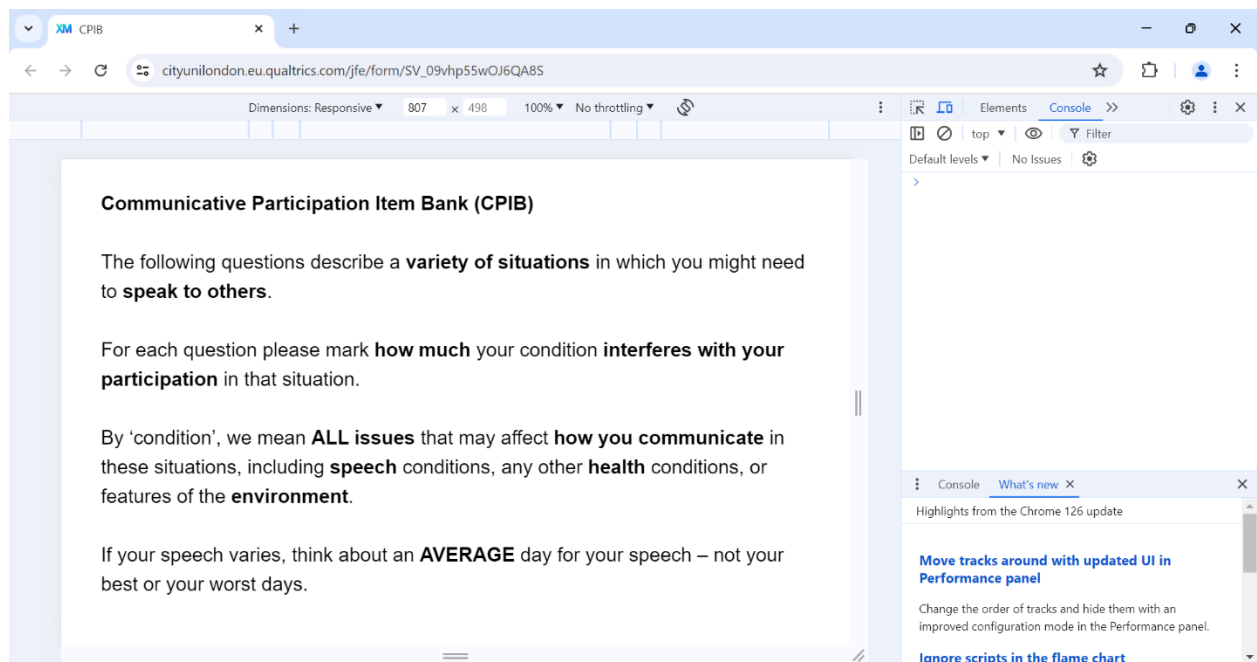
XM CPIB
×
+
cityunilondon.eu.qualtrics.com/jfe/form/SV_09vhp55wOJ6QA8S

Dimensions: Responsive ▼ 807 × 498 100% ▼ No throttling ▼

Elements Console >>

top ▼ Filter
Default levels ▼ No Issues

>

Communicative Participation Item Bank (CPIB)

The following questions describe a **variety of situations** in which you might need to **speak to others**.

For each question please mark **how much** your condition **interferes with your participation** in that situation.

By 'condition', we mean **ALL issues** that may affect **how you communicate** in these situations, including **speech** conditions, any other **health** conditions, or features of the **environment**.

If your speech varies, think about an **AVERAGE** day for your speech – not your best or your worst days.

Console What's new ×

Highlights from the Chrome 126 update

Move tracks around with updated UI in Performance panel

Change the order of tracks and hide them with an improved configuration mode in the Performance panel.

Ignore scripts in the flame chart